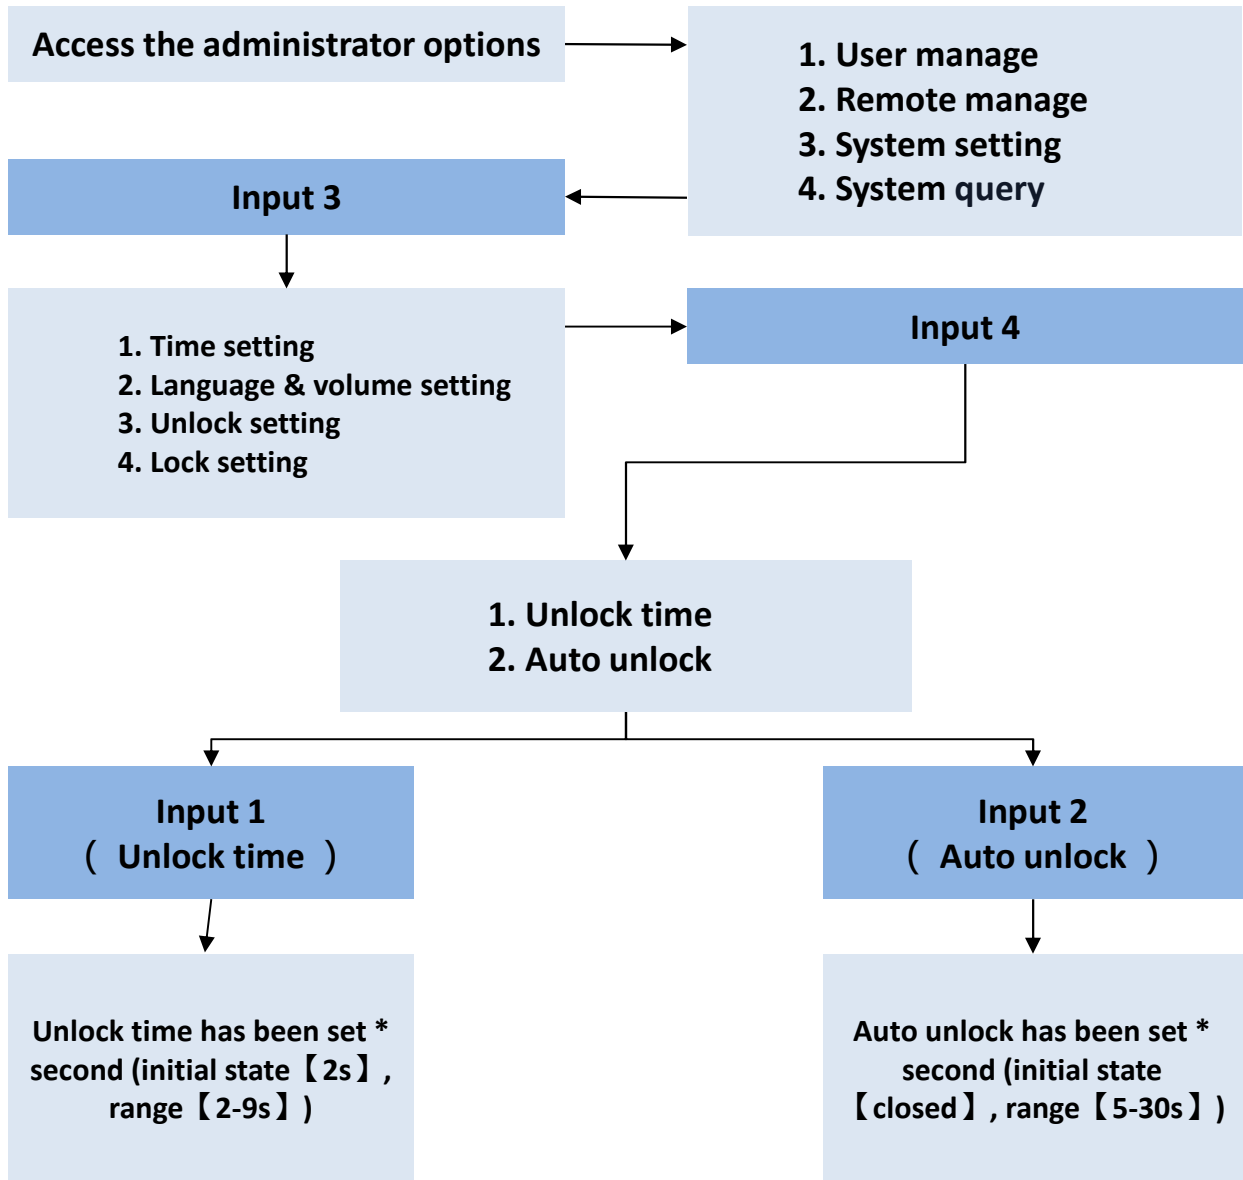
Access the administrator options

1. User manage
2. Remote manage
3. System setting
4. System query

Input 3

1. Time setting
2. Language & volume setting
3. Unlock setting
4. Lock setting

Input 4

1. Unlock time
2. Auto unlock

Input 1
（ Unlock time ）

Input 2
（ Auto unlock ）

Unlock time has been set * second (initial state【2s】, range【2-9s】)

Auto unlock has been set * second (initial state【closed】, range【5-30s】)